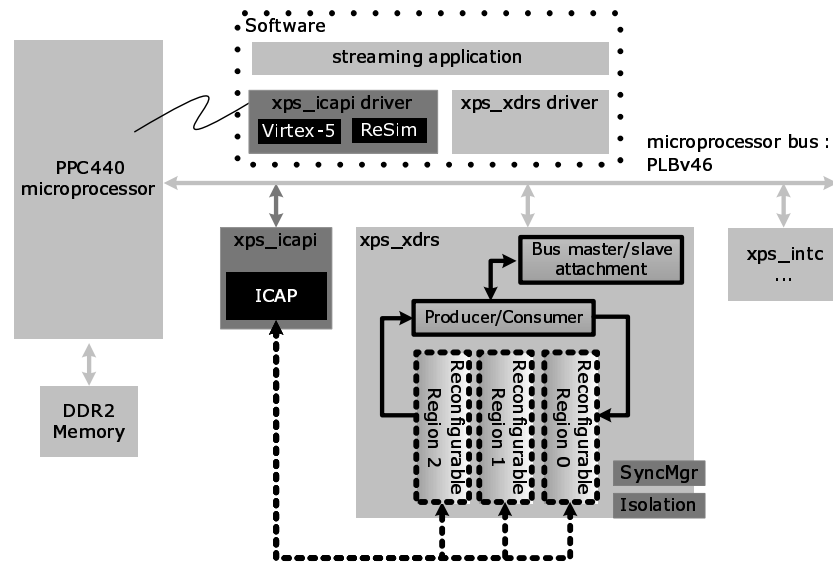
Software

streaming application

xps_icapi driver

Virtex-5

ReSim

xps_xdrs driver

microprocessor bus : PLBv46

PPC440 microprocessor

xps_icapi

ICAP

xps_xdrs

Bus master/slave attachment

Producer/Consumer

Reconfigurable Region 2

Reconfigurable Region 1

Reconfigurable Region 0

SyncMgr

Isolation

xps_intc
...

DDR2 Memory